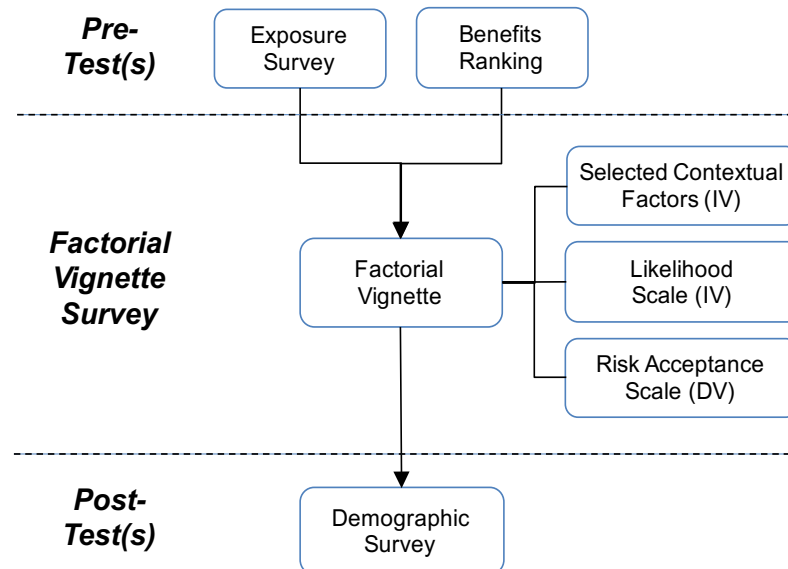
Pre-Test(s)

Exposure Survey

Benefits Ranking

Factorial Vignette Survey

Factorial Vignette

Selected Contextual Factors (IV)

Likelihood Scale (IV)

Risk Acceptance Scale (DV)

Post-Test(s)

Demographic Survey